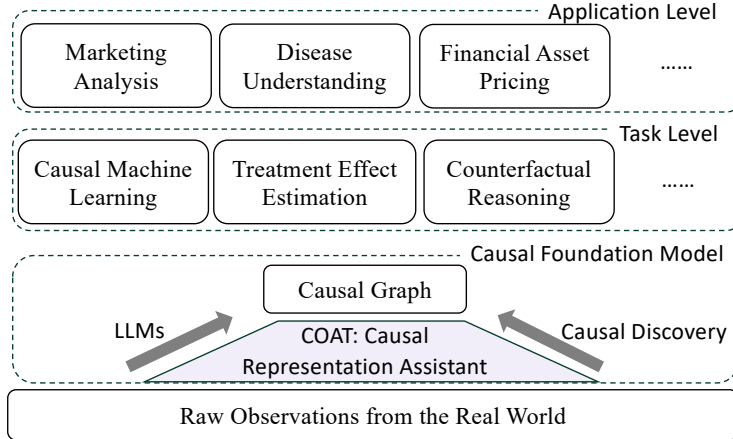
Application Level

Marketing Analysis

Disease Understanding

Financial Asset Pricing

……

Task Level

Causal Machine Learning

Treatment Effect Estimation

Counterfactual Reasoning

……

Causal Foundation Model

Causal Graph

LLMs

COAT: Causal Representation Assistant

Causal Discovery

Raw Observations from the Real World